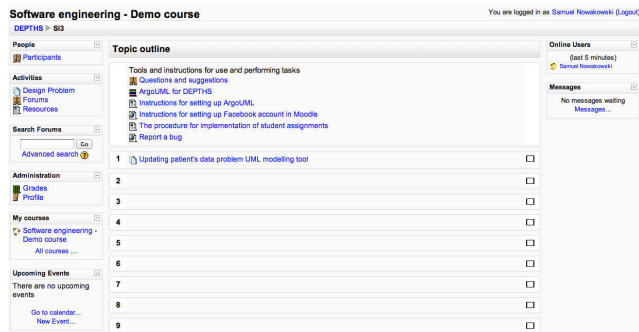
Software engineering - Demo course

You are logged in as Samuel Nowakowski (Logout)

DEPTHS ▶ SI3

People
Participants

Activities
Design Problem
Forums
Resources

Search Forums
Go
Advanced search

Administration
Grades
Profile

My courses
Software engineering - Demo course
All courses ...

Upcoming Events
There are no upcoming events
Go to calendar...
New Event...

Topic outline

Tools and instructions for use and performing tasks
Questions and suggestions
ArgoUML for DEPTHS
Instructions for setting up ArgoUML
Instructions for setting up Facebook account in Moodle
The procedure for implementation of student assignments
Report a bug

1 Updating patient's data problem UML modelling tool
2
3
4
5
6
7
8
9

Online Users
(last 5 minutes)
Samuel Nowakowski

Messages
No messages waiting
Messages...